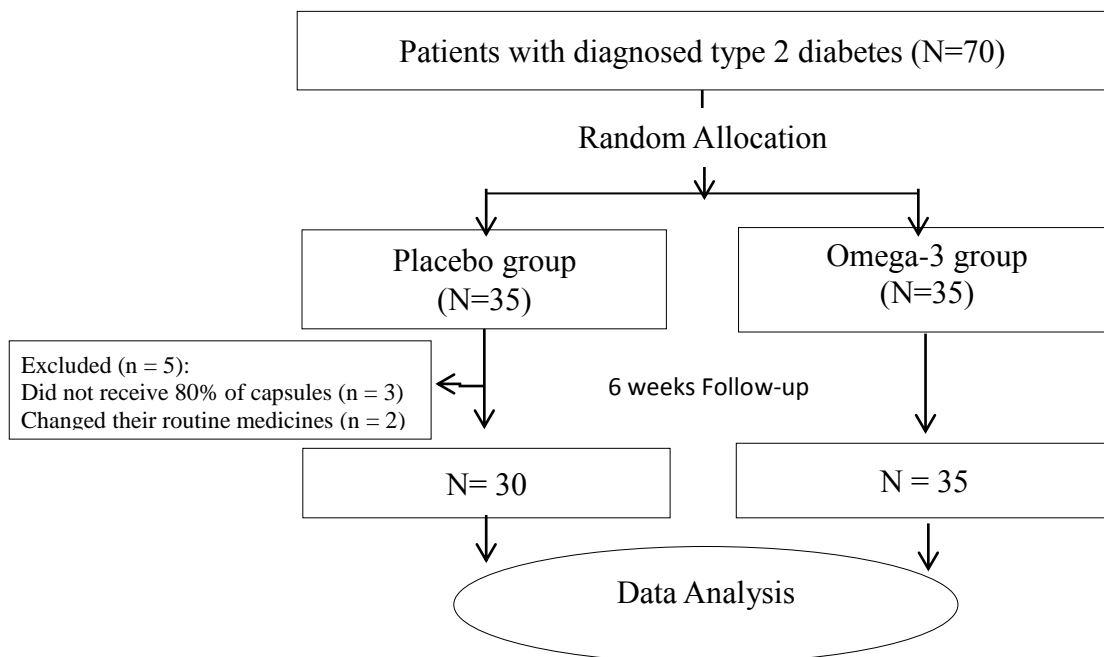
Patients with diagnosed type 2 diabetes (N=70)

Random Allocation

Placebo group (N=35)

Omega-3 group (N=35)

Excluded (n = 5):
Did not receive 80% of capsules (n = 3)
Changed their routine medicines (n = 2)

6 weeks Follow-up

N= 30

N = 35

Data Analysis